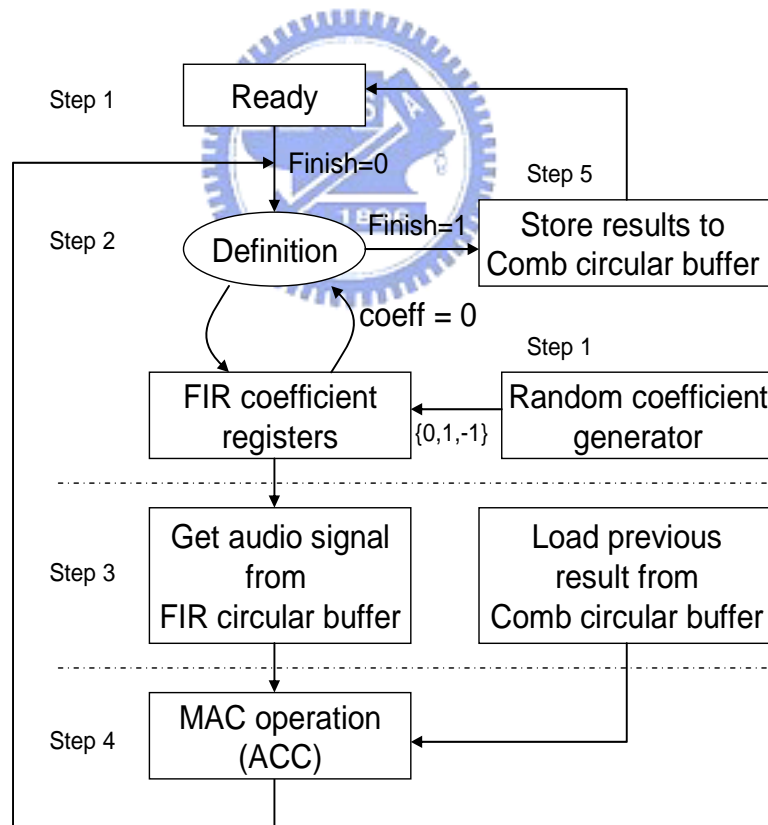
Step 1

Ready

Finish=0

Step 5

Step 2

Definition

Finish=1

Store results to Comb circular buffer

coeff = 0

Step 1

FIR coefficient registers

{0,1,-1}

Random coefficient generator

Step 3

Get audio signal from FIR circular buffer

Load previous result from Comb circular buffer

Step 4

MAC operation (ACC)